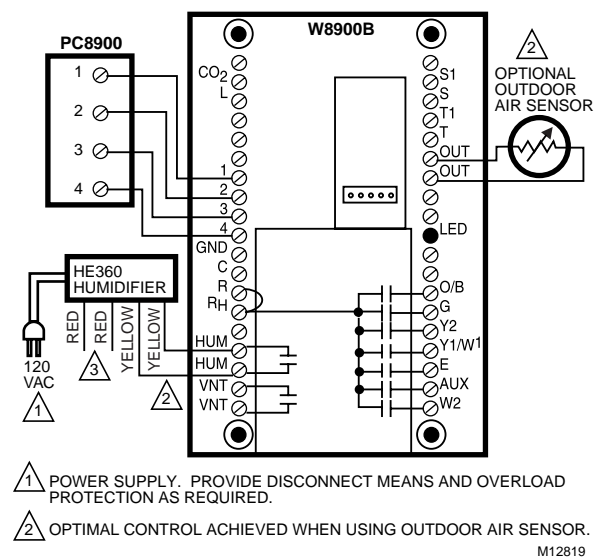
PC8900

1
2
3
4

W8900B

$CO_2$
L
1
2
3
4
GND
C
R
$R_H$
HUM
HUM
VNT
VNT

S1
S
T1
T
OUT
OUT
LED
O/B
G
Y2
Y1/W1
E
AUX
W2

2
OPTIONAL OUTDOOR AIR SENSOR

HE360 HUMIDIFIER

RED
RED
YELLOW
YELLOW

3

120 VAC
1

2

1 POWER SUPPLY. PROVIDE DISCONNECT MEANS AND OVERLOAD PROTECTION AS REQUIRED.

2 OPTIMAL CONTROL ACHIEVED WHEN USING OUTDOOR AIR SENSOR.

M12819